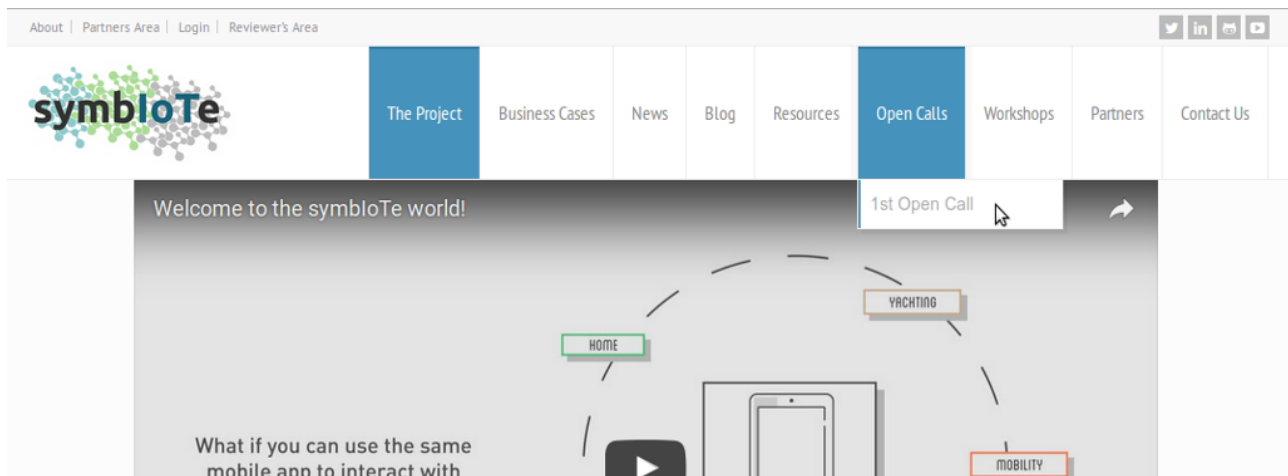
About | Partners Area | Login | Reviewer's Area

symbIoTe

The Project
Business Cases
News
Blog
Resources
Open Calls
Workshops
Partners
Contact Us

1st Open Call

Welcome to the symbIoTe world!

YACHTING
HOME
MOBILITY

What if you can use the same mobile app to interact with